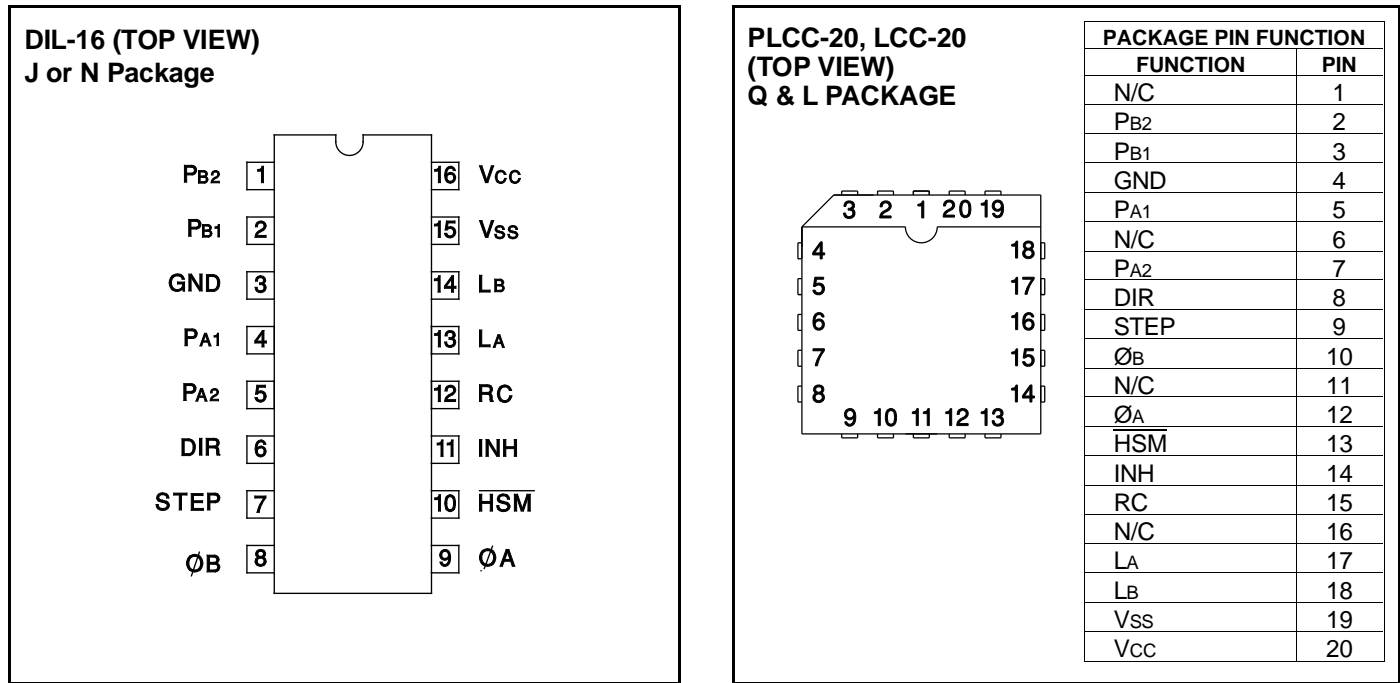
DIL-16 (TOP VIEW)
J or N Package

PB2 1
PB1 2
GND 3
PA1 4
PA2 5
DIR 6
STEP 7
ØB 8

16 VCC
15 VSS
14 LB
13 LA
12 RC
11 INH
10 $\overline{HSM}$
9 ØA

PLCC-20, LCC-20
(TOP VIEW)
Q & L PACKAGE

3 2 1 20 19
4 18
5 17
6 16
7 15
8 14
9 10 11 12 13

| PACKAGE PIN FUNCTION | |
|---|---|
| FUNCTION | PIN |
| N/C | 1 |
| PB2 | 2 |
| PB1 | 3 |
| GND | 4 |
| PA1 | 5 |
| N/C | 6 |
| PA2 | 7 |
| DIR | 8 |
| STEP | 9 |
| ØB | 10 |
| N/C | 11 |
| ØA | 12 |
| $\overline{HSM}$ | 13 |
| INH | 14 |
| RC | 15 |
| N/C | 16 |
| LA | 17 |
| LB | 18 |
| VSS | 19 |
| VCC | 20 |